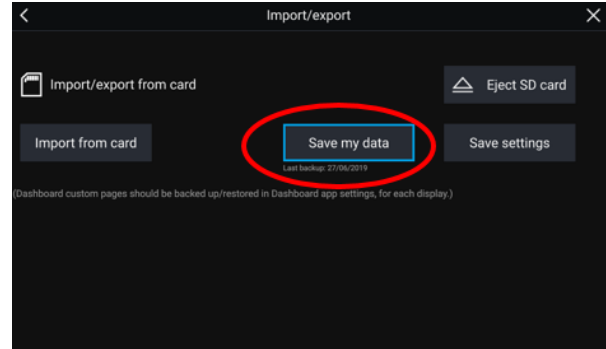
Import/export

Import/export from card

Eject SD card

Import from card

Save my data

Last backup: 27/06/2019

Save settings

(Dashboard custom pages should be backed up/restored in Dashboard app settings, for each display.)